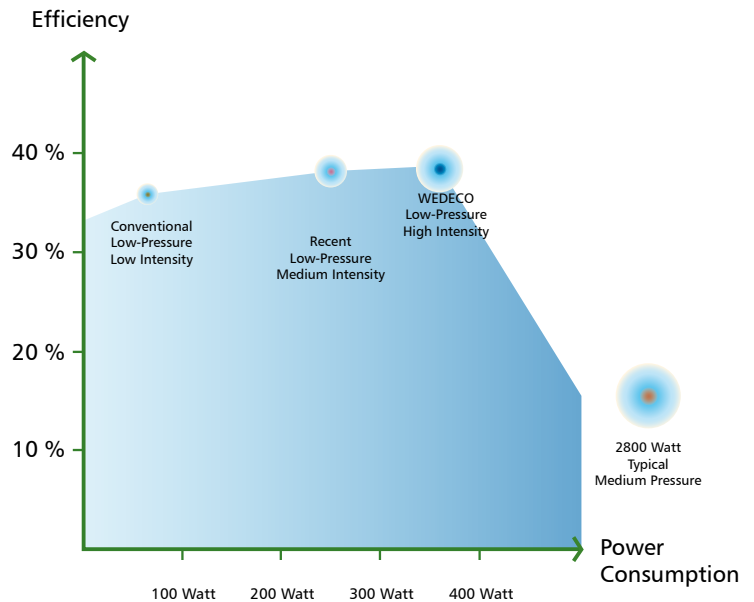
Efficiency

40 %

30 %

20 %

10 %

Conventional
Low-Pressure
Low Intensity

Recent
Low-Pressure
Medium Intensity

WEDECO
Low-Pressure
High Intensity

2800 Watt
Typical
Medium Pressure

Power
Consumption

100 Watt
200 Watt
300 Watt
400 Watt